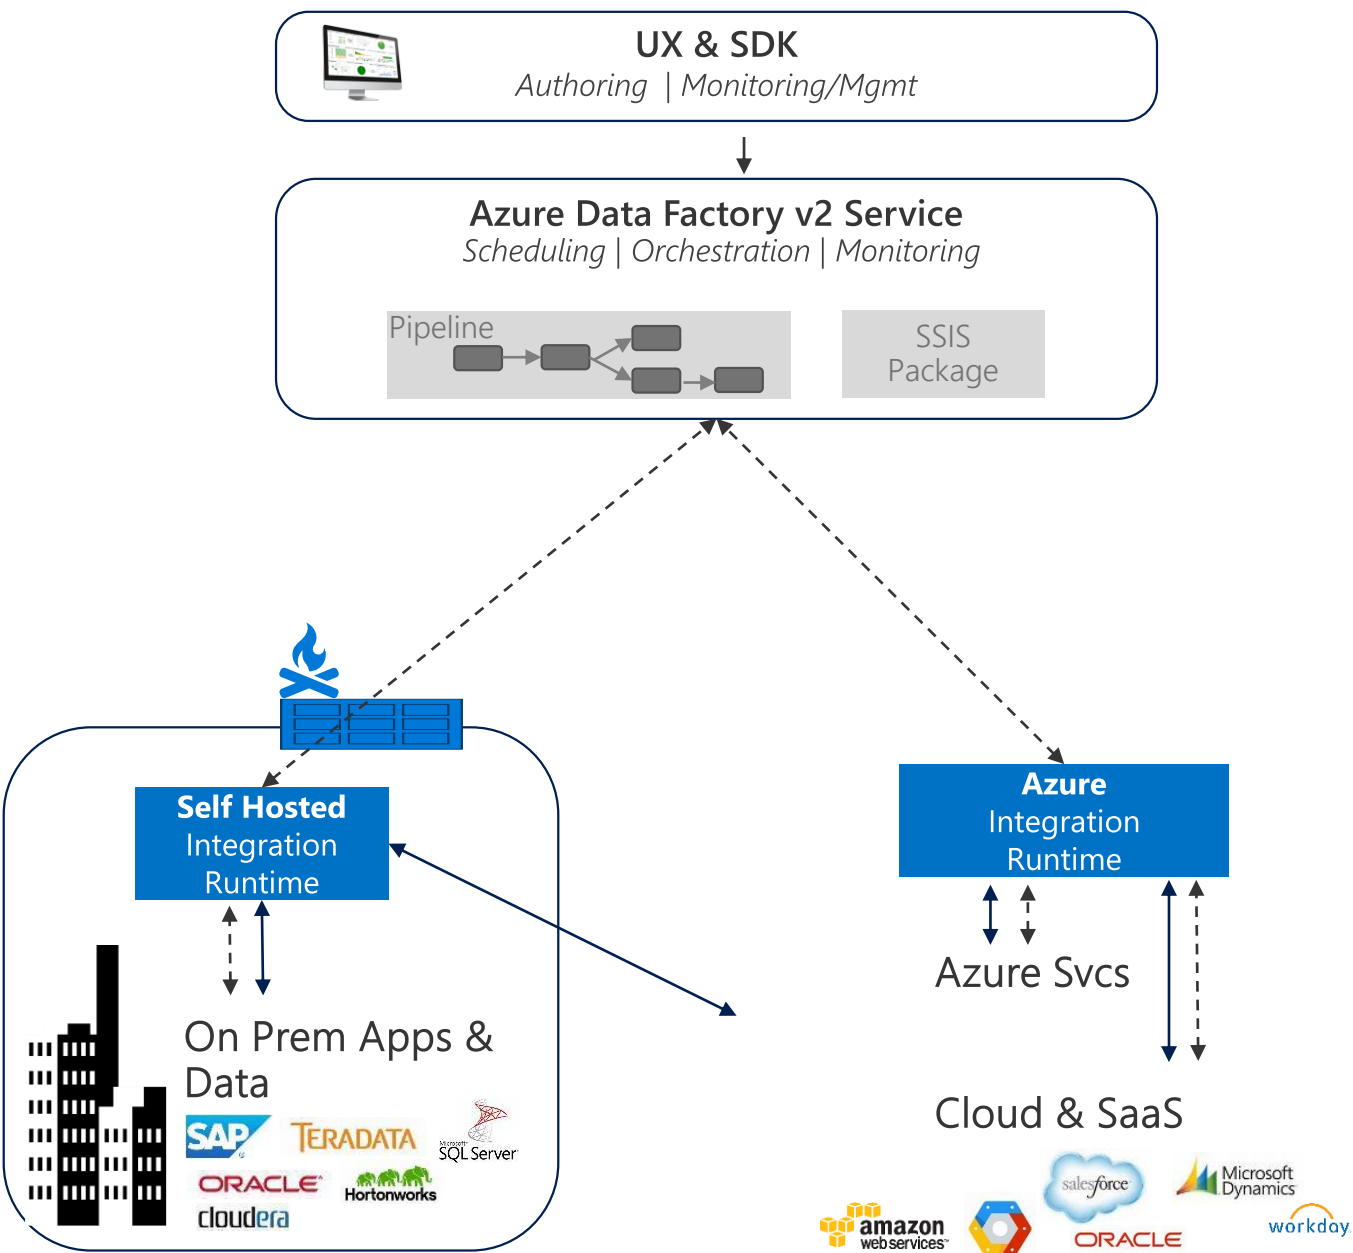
UX & SDK
Authoring | Monitoring/Mgmt

Azure Data Factory v2 Service
Scheduling | Orchestration | Monitoring

Pipeline

SSIS Package

Self Hosted Integration Runtime

On Prem Apps & Data

SAP
TERADATA
Microsoft SQL Server
ORACLE
Hortonworks
cloudera

Azure Integration Runtime

Azure Svcs

Cloud & SaaS

salesforce
Microsoft Dynamics
amazon web services
ORACLE
workday